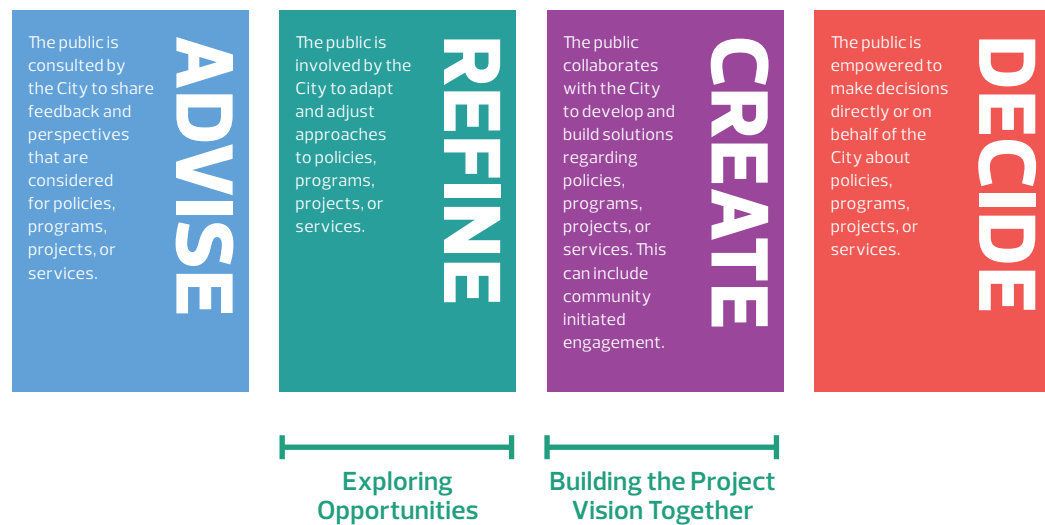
ADVISE

The public is consulted by the City to share feedback and perspectives that are considered for policies, programs, projects, or services.

REFINE

The public is involved by the City to adapt and adjust approaches to policies, programs, projects, or services.

CREATE

The public collaborates with the City to develop and build solutions regarding policies, programs, projects, or services. This can include community initiated engagement.

DECIDE

The public is empowered to make decisions directly or on behalf of the City about policies, programs, projects, or services.

Exploring Opportunities

Building the Project Vision Together